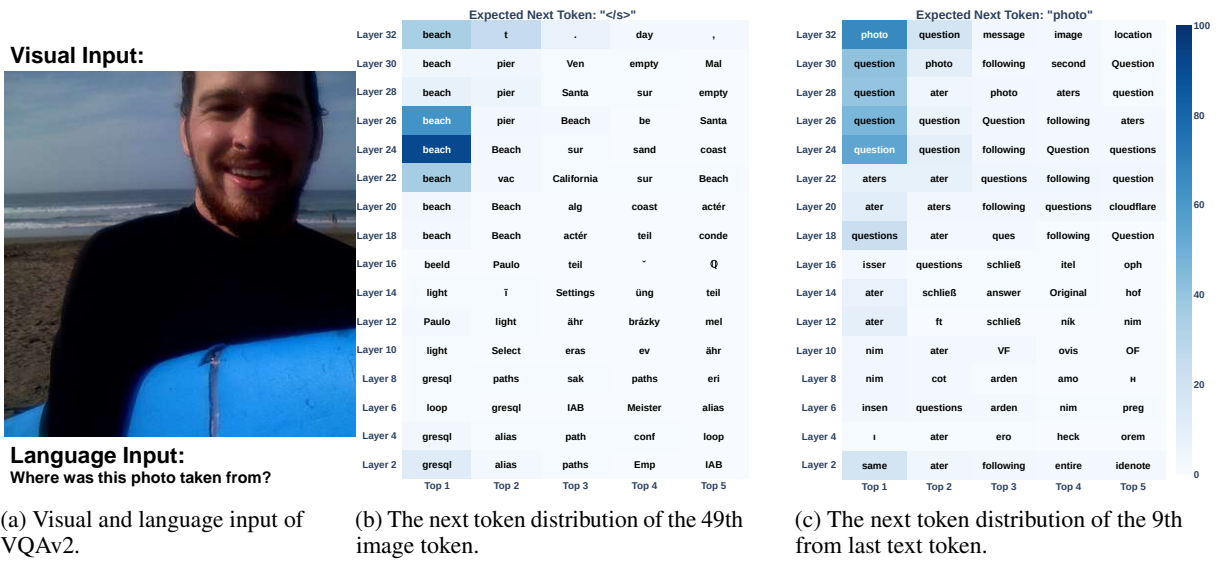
Visual Input:

Language Input:
Where was this photo taken from?

(a) Visual and language input of VQAv2.

Expected Next Token: "</s>"

| | Top 1 | Top 2 | Top 3 | Top 4 | Top 5 |
|---|---|---|---|---|---|
| Layer 32 | beach | t | . | day | , |
| Layer 30 | beach | pier | Ven | empty | Mal |
| Layer 28 | beach | pier | Santa | sur | empty |
| Layer 26 | beach | pier | Beach | be | Santa |
| Layer 24 | beach | Beach | sur | sand | coast |
| Layer 22 | beach | vac | California | sur | Beach |
| Layer 20 | beach | Beach | alg | coast | actér |
| Layer 18 | beach | Beach | actér | teil | conde |
| Layer 16 | beeld | Paulo | teil | ˇ | Q |
| Layer 14 | light | ī | Settings | üng | teil |
| Layer 12 | Paulo | light | ähr | brázky | mel |
| Layer 10 | light | Select | eras | ev | ähr |
| Layer 8 | gresql | paths | sak | paths | eri |
| Layer 6 | loop | gresql | IAB | Meister | alias |
| Layer 4 | gresql | alias | path | conf | loop |
| Layer 2 | gresql | alias | paths | Emp | IAB |

(b) The next token distribution of the 49th image token.

Expected Next Token: "photo"

| | Top 1 | Top 2 | Top 3 | Top 4 | Top 5 |
|---|---|---|---|---|---|
| Layer 32 | photo | question | message | image | location |
| Layer 30 | question | photo | following | second | Question |
| Layer 28 | question | ater | photo | aters | question |
| Layer 26 | question | question | Question | following | aters |
| Layer 24 | question | question | following | Question | questions |
| Layer 22 | aters | ater | questions | following | question |
| Layer 20 | ater | aters | following | questions | cloudflare |
| Layer 18 | questions | ater | ques | following | Question |
| Layer 16 | isser | questions | schließ | itel | oph |
| Layer 14 | ater | schließ | answer | Original | hof |
| Layer 12 | ater | ft | schließ | ník | nim |
| Layer 10 | nim | ater | VF | ovis | OF |
| Layer 8 | nim | cot | arden | amo | н |
| Layer 6 | insen | questions | arden | nim | preg |
| Layer 4 | ı | ater | ero | heck | orem |
| Layer 2 | same | ater | following | entire | idenote |

100
80
60
40
20
0

(c) The next token distribution of the 9th from last text token.